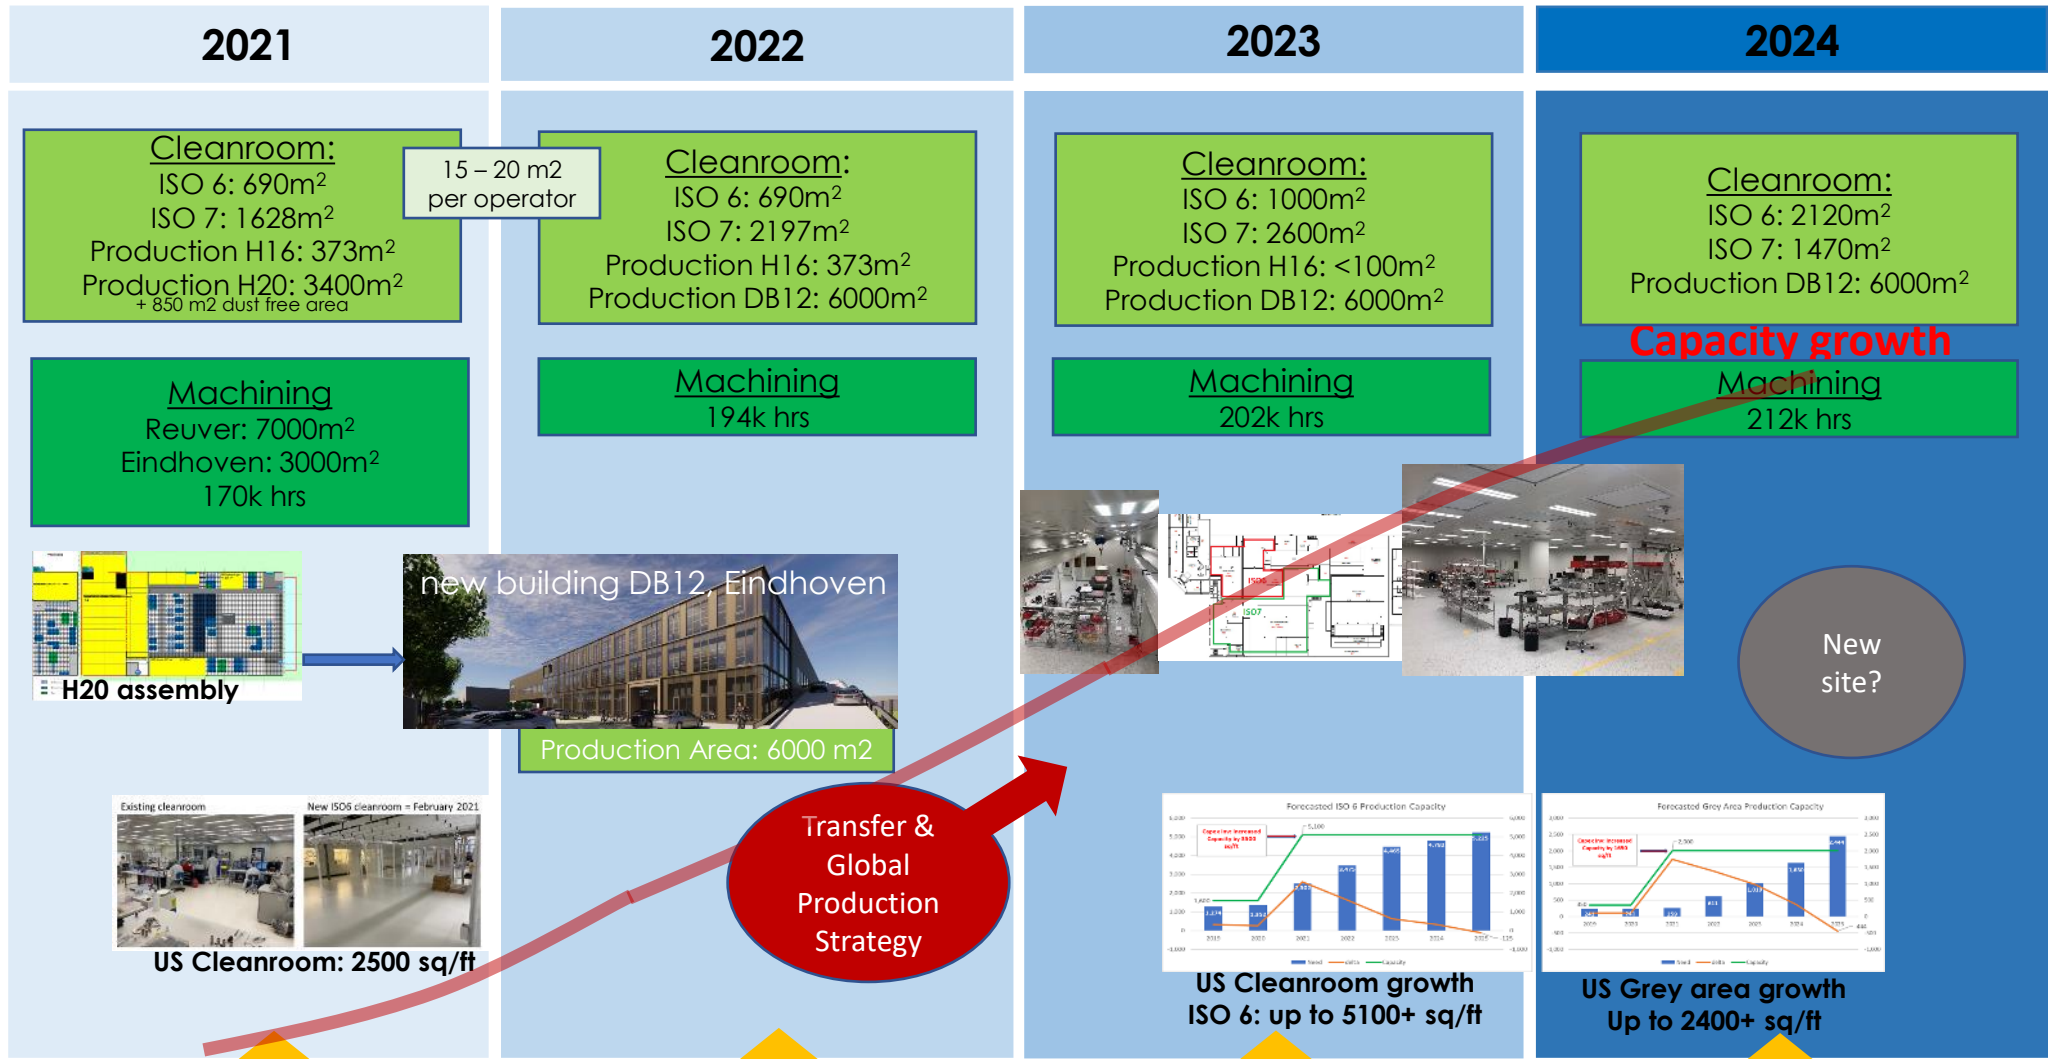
2021

2022

2023

2024

Cleanroom:
ISO 6: 690m$^2$
ISO 7: 1628m$^2$
Production H16: 373m$^2$
Production H20: 3400m$^2$
+ 850 m2 dust free area

15 – 20 m2 per operator

Cleanroom:
ISO 6: 690m$^2$
ISO 7: 2197m$^2$
Production H16: 373m$^2$
Production DB12: 6000m$^2$

Cleanroom:
ISO 6: 1000m$^2$
ISO 7: 2600m$^2$
Production H16: <100m$^2$
Production DB12: 6000m$^2$

Cleanroom:
ISO 6: 2120m$^2$
ISO 7: 1470m$^2$
Production DB12: 6000m$^2$

Capacity growth

Machining
Reuver: 7000m$^2$
Eindhoven: 3000m$^2$
170k hrs

Machining
194k hrs

Machining
202k hrs

Machining
212k hrs

H20 assembly

new building DB12, Eindhoven

Production Area: 6000 m2

ISO6

ISO7

New site?

Existing cleanroom

New ISO6 cleanroom = February 2021

US Cleanroom: 2500 sq/ft

Transfer & Global Production Strategy

Forecasted ISO 6 Production Capacity

Forecasted Grey Area Production Capacity

US Cleanroom growth
ISO 6: up to 5100+ sq/ft

US Grey area growth
Up to 2400+ sq/ft